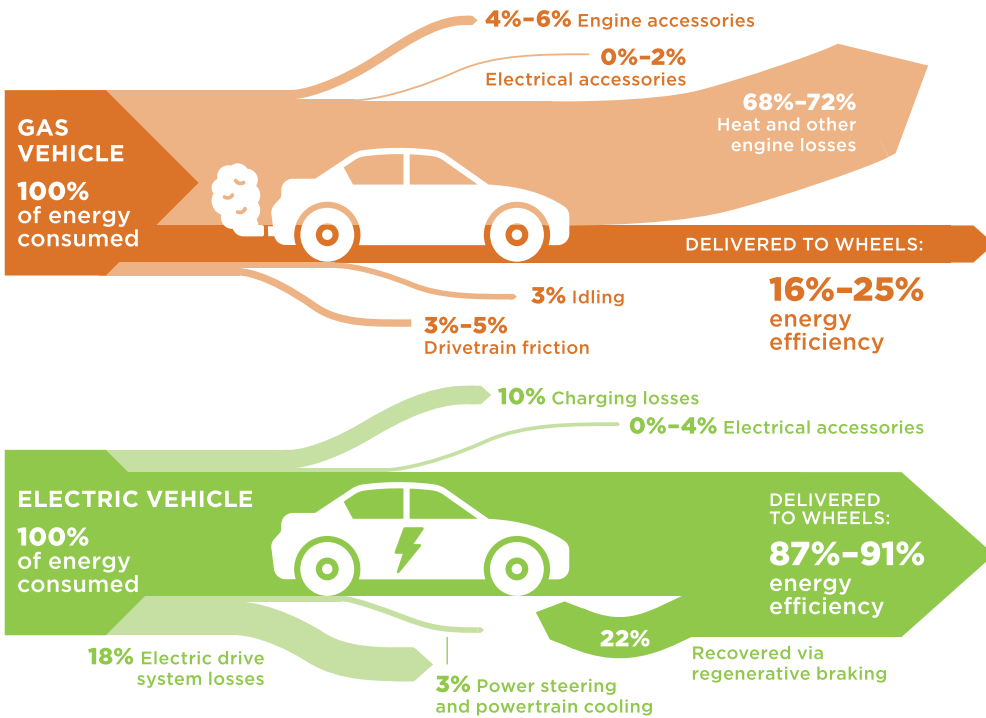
4%–6% Engine accessories

0%–2%
Electrical accessories

68%–72%
Heat and other engine losses

GAS VEHICLE

100%
of energy consumed

DELIVERED TO WHEELS:

16%–25%
energy efficiency

3% Idling

3%–5%
Drivetrain friction

10% Charging losses

0%–4% Electrical accessories

ELECTRIC VEHICLE

100%
of energy consumed

DELIVERED TO WHEELS:

87%–91%
energy efficiency

22%

Recovered via regenerative braking

18% Electric drive system losses

3% Power steering and powertrain cooling